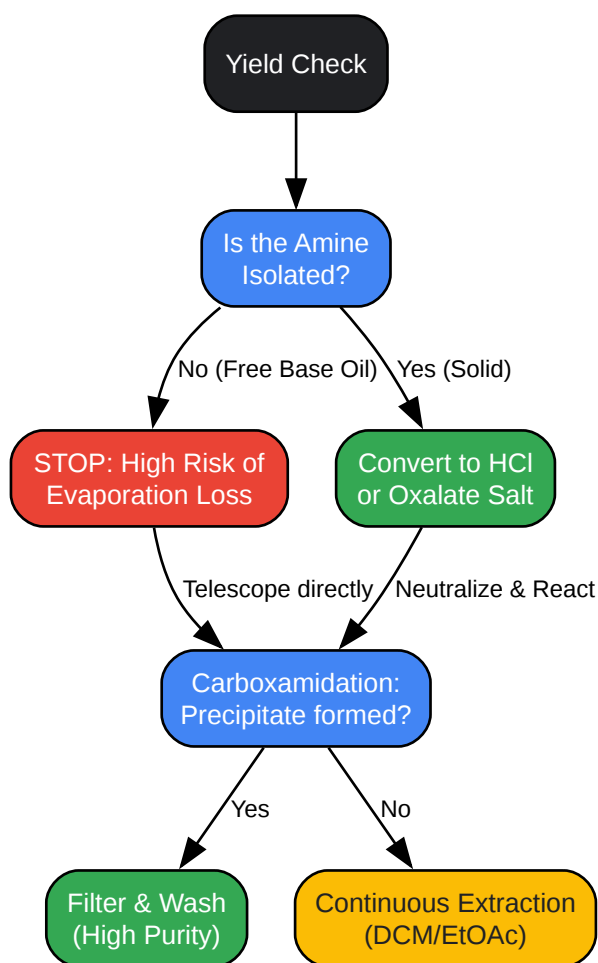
Yield Check

Is the Amine Isolated?

No (Free Base Oil)

Yes (Solid)

STOP: High Risk of Evaporation Loss

Convert to HCl or Oxalate Salt

Telescope directly

Neutralize & React

Carboxamidation: Precipitate formed?

Yes

No

Filter & Wash (High Purity)

Continuous Extraction (DCM/EtOAc)